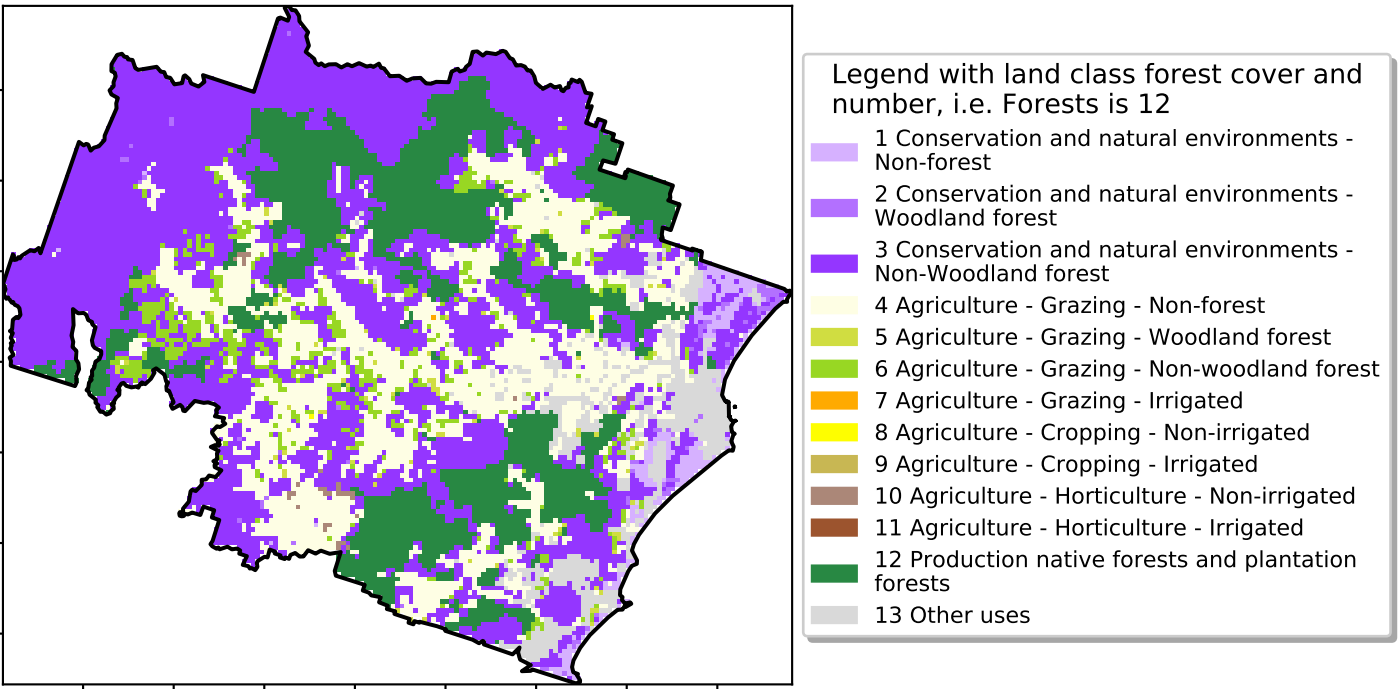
Legend with land class forest cover and number, i.e. Forests is 12

1 Conservation and natural environments - Non-forest
2 Conservation and natural environments - Woodland forest
3 Conservation and natural environments - Non-Woodland forest
4 Agriculture - Grazing - Non-forest
5 Agriculture - Grazing - Woodland forest
6 Agriculture - Grazing - Non-woodland forest
7 Agriculture - Grazing - Irrigated
8 Agriculture - Cropping - Non-irrigated
9 Agriculture - Cropping - Irrigated
10 Agriculture - Horticulture - Non-irrigated
11 Agriculture - Horticulture - Irrigated
12 Production native forests and plantation forests
13 Other uses